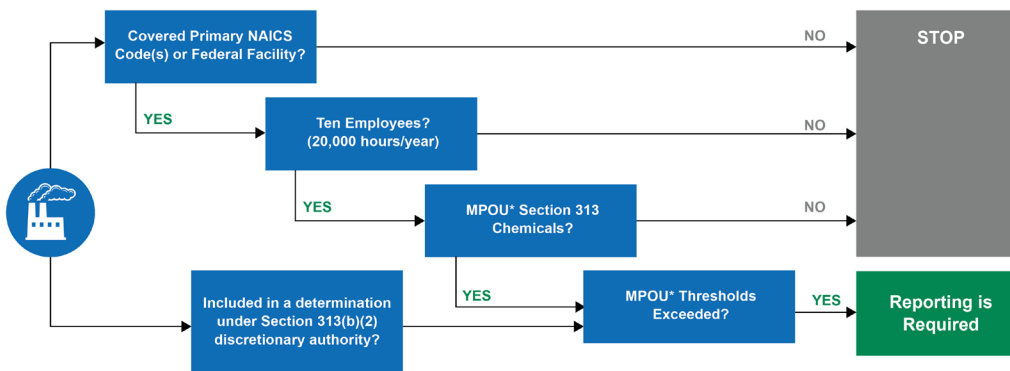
Covered Primary NAICS Code(s) or Federal Facility?

NO

STOP

YES

Ten Employees? (20,000 hours/year)

NO

YES

MPOU* Section 313 Chemicals?

NO

YES

Included in a determination under Section 313(b)(2) discretionary authority?

MPOU* Thresholds Exceeded?

YES

Reporting is Required